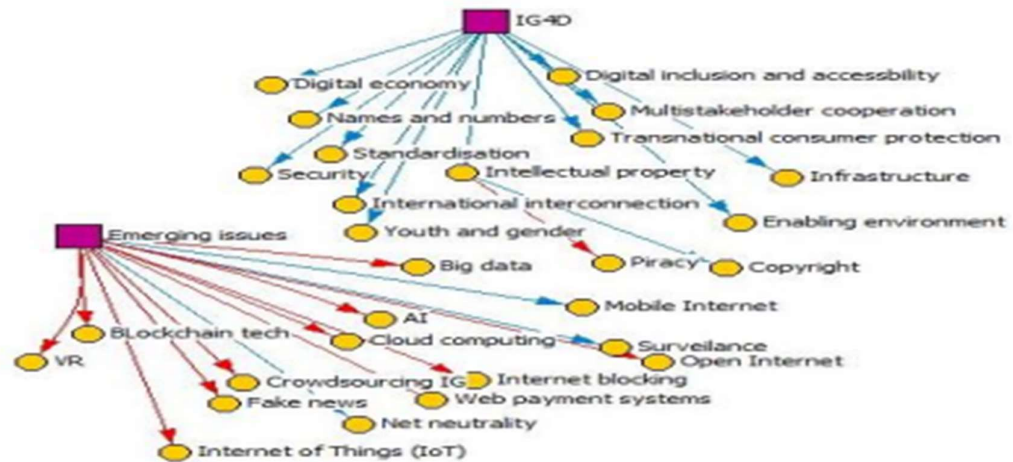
IG4D

Digital economy

Names and numbers

Standardisation

Security

Intellectual property

International interconnection

Youth and gender

Digital inclusion and accessbility

Multistakeholder cooperation

Transnational consumer protection

Infrastructure

Enabling environment

Emerging issues

Big data

Piracy

Copyright

Mobile Internet

AI

Blockchain tech

VR

Cloud computing

Surveilance

Open Internet

Crowdsourcing IG

Internet blocking

Fake news

Web payment systems

Net neutrality

Internet of Things (IoT)